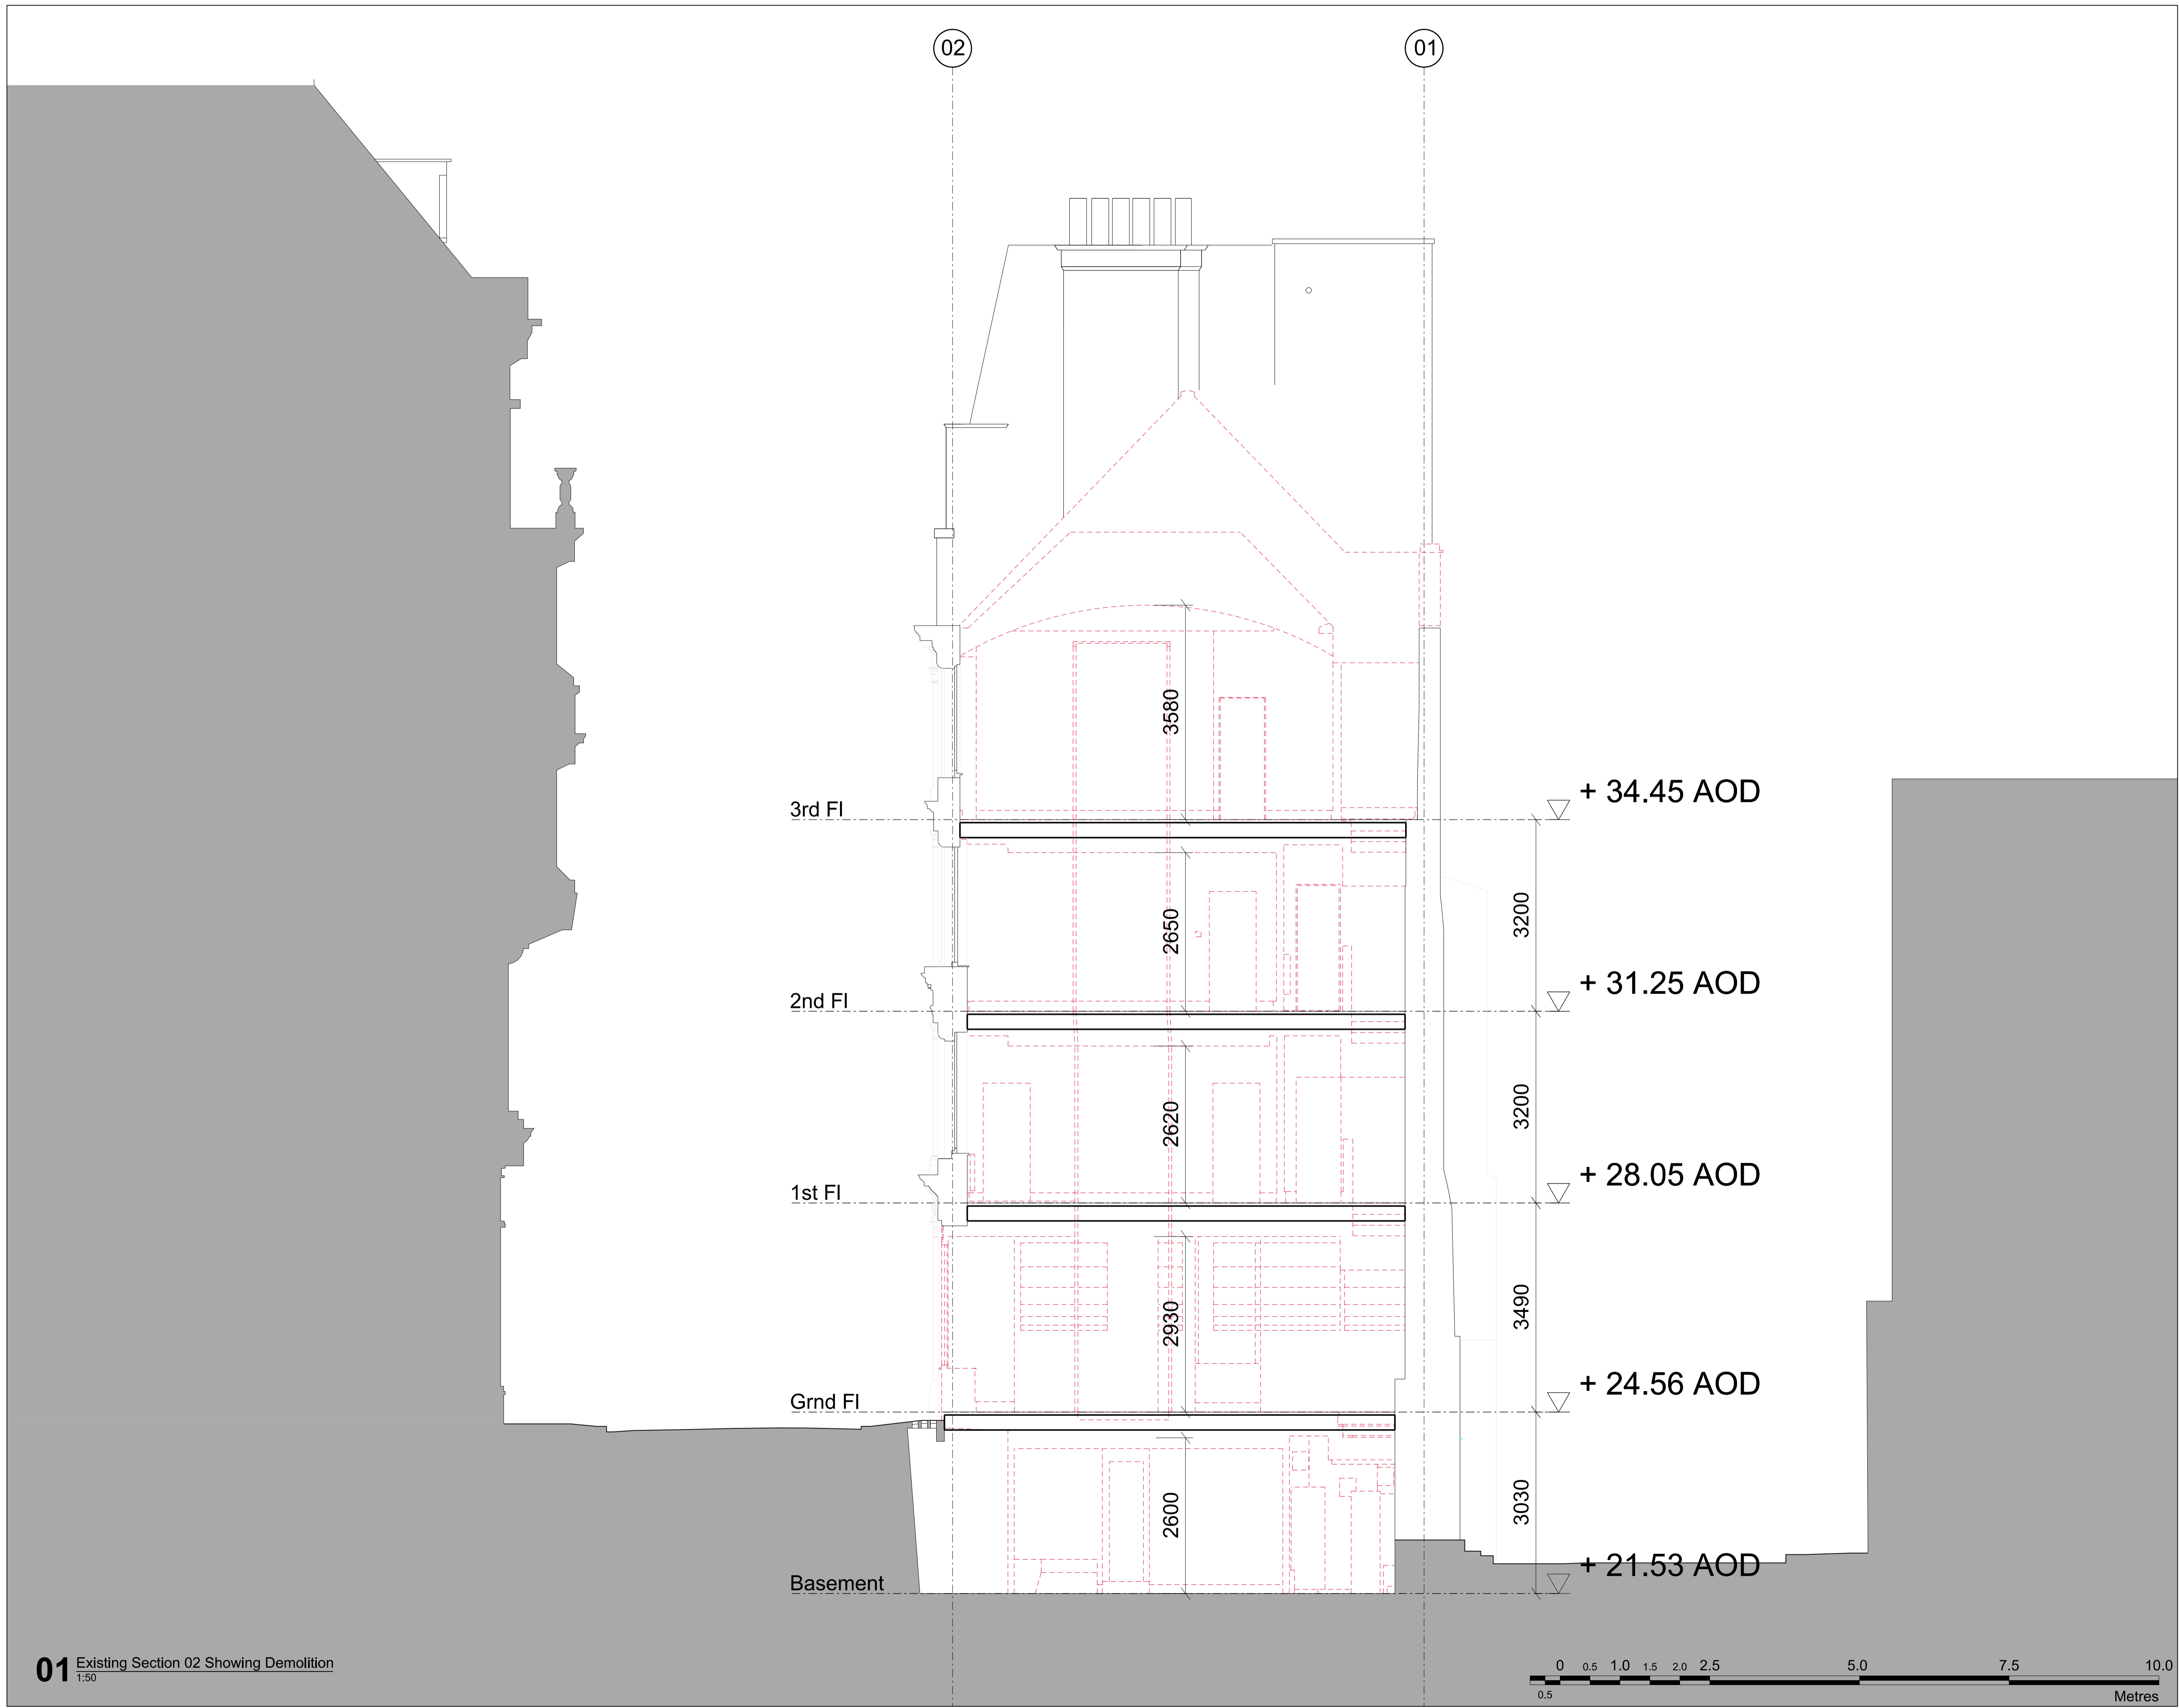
02
01

3580
3rd Fl
+ 34.45 AOD
2650
3200
2nd Fl
+ 31.25 AOD
2620
3200
1st Fl
+ 28.05 AOD
2930
3490
Grnd Fl
+ 24.56 AOD
2600
3030
Basement
+ 21.53 AOD

01 Existing Section 02 Showing Demolition
1:50

0 0.5 1.0 1.5 2.0 2.5 5.0 7.5 10.0
0.5
Metres